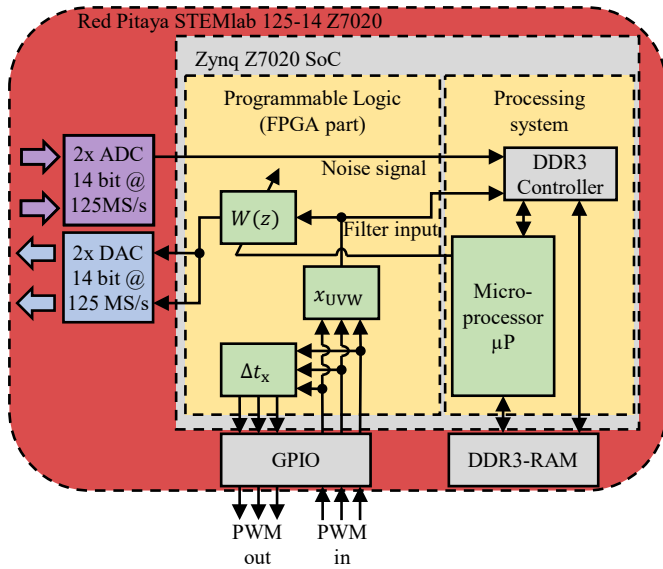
Red Pitaya STEMlab 125-14 Z7020

Zynq Z7020 SoC

Programmable Logic (FPGA part)

Processing system

2x ADC 14 bit @ 125MS/s

Noise signal

DDR3 Controller

$W(z)$

Filter input

2x DAC 14 bit @ 125 MS/s

$x_{\mathrm{UVW}}$

Micro-processor µP

$\Delta t_{\mathrm{x}}$

GPIO

DDR3-RAM

PWM out

PWM in